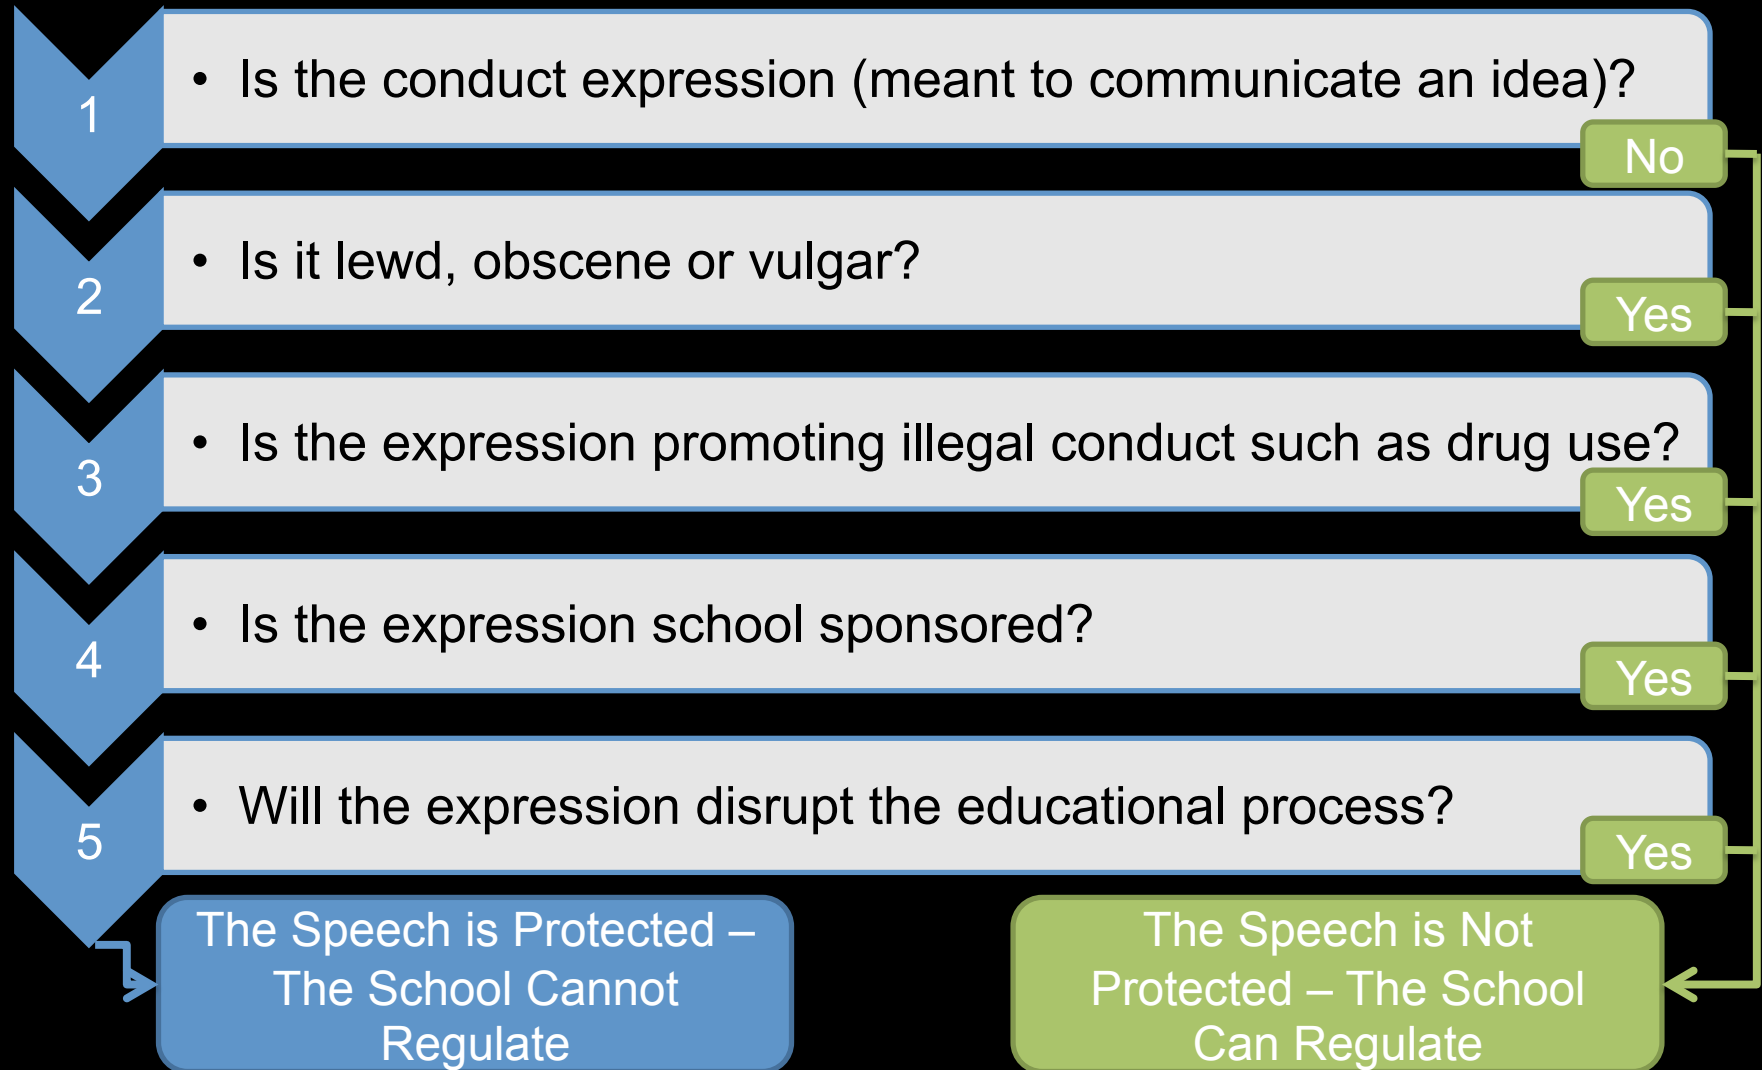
1
• Is the conduct expression (meant to communicate an idea)?
No

2
• Is it lewd, obscene or vulgar?
Yes

3
• Is the expression promoting illegal conduct such as drug use?
Yes

4
• Is the expression school sponsored?
Yes

5
• Will the expression disrupt the educational process?
Yes

The Speech is Protected – The School Cannot Regulate

The Speech is Not Protected – The School Can Regulate